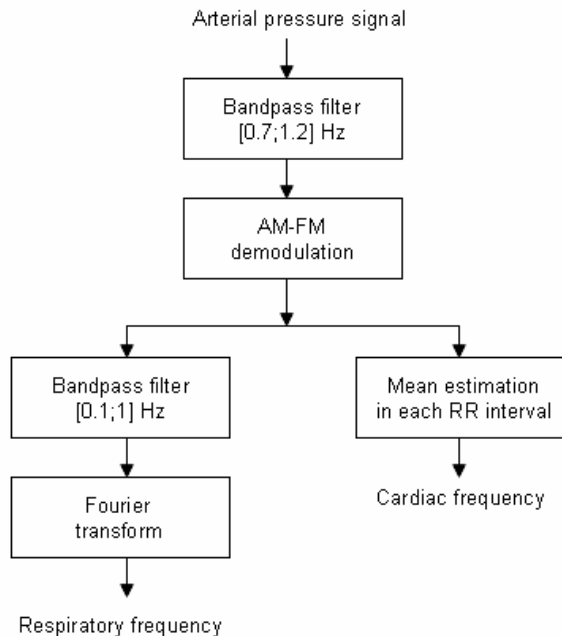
Arterial pressure signal

Bandpass filter
[0.7;1.2] Hz

AM-FM
demodulation

Bandpass filter
[0.1;1] Hz

Fourier
transform

Respiratory frequency

Mean estimation
in each RR interval

Cardiac frequency